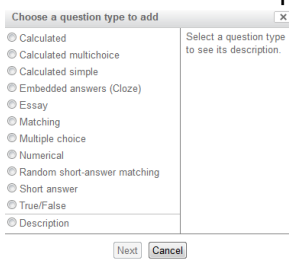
Choose a question type to add

Calculated
Calculated multichoice
Calculated simple
Embedded answers (Cloze)
Essay
Matching
Multiple choice
Numerical
Random short-answer matching
Short answer
True/False
Description

Select a question type to see its description.

Next Cancel